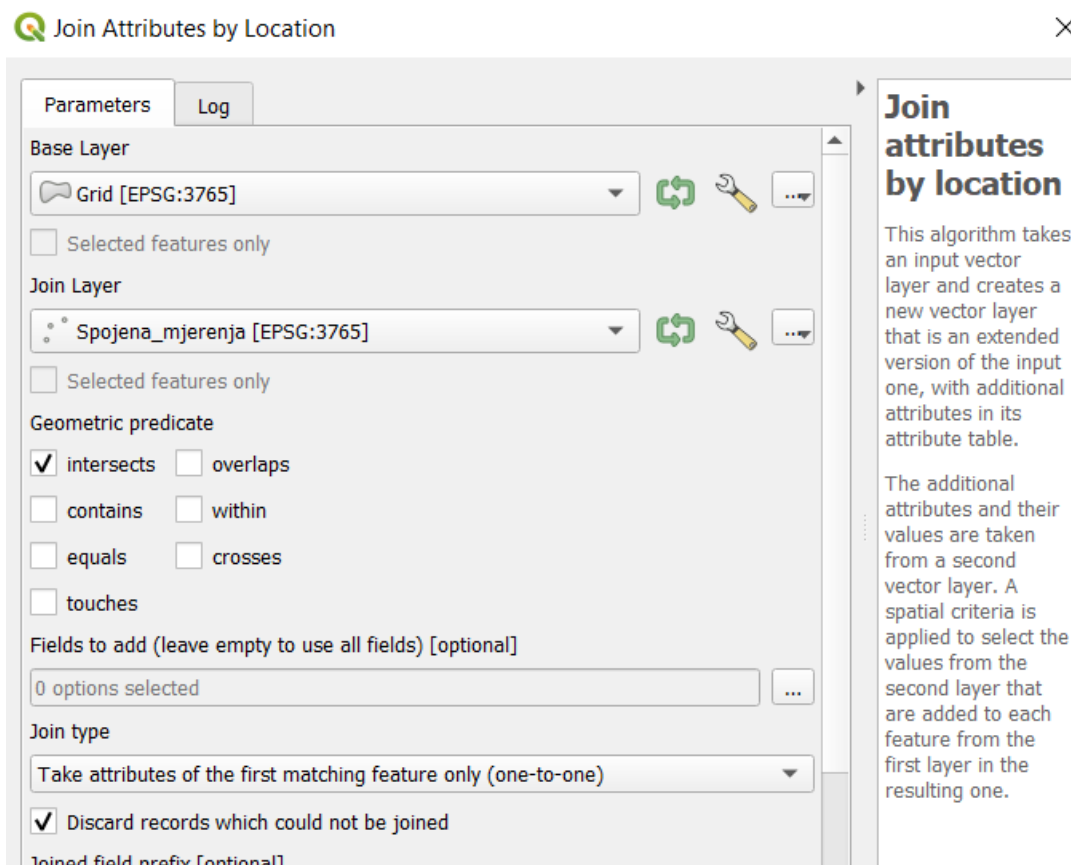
Join Attributes by Location

Parameters | Log

Base Layer

Grid [EPSG:3765]

Selected features only

Join Layer

Spojena_mjerenja [EPSG:3765]

Selected features only

Geometric predicate

intersects
overlaps
contains
within
equals
crosses
touches

Fields to add (leave empty to use all fields) [optional]

0 options selected

...

Join type

Take attributes of the first matching feature only (one-to-one)

Discard records which could not be joined

Joined field prefix [optional]

Join attributes by location

This algorithm takes an input vector layer and creates a new vector layer that is an extended version of the input one, with additional attributes in its attribute table.

The additional attributes and their values are taken from a second vector layer. A spatial criteria is applied to select the values from the second layer that are added to each feature from the first layer in the resulting one.